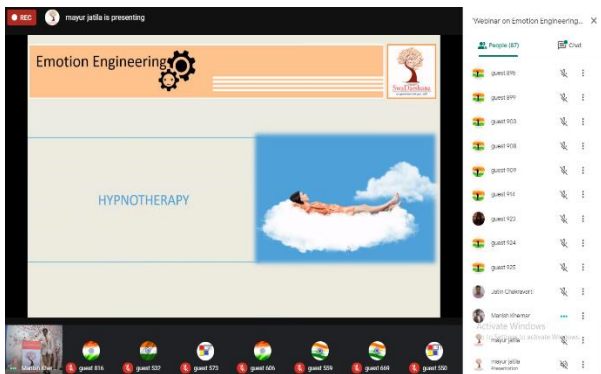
REC mayur jatila is presenting

Emotion Engineering

SwaDarshana

HYPNOTHERAPY

Webinar on Emotion Engineering...

People (87)

Chat

guest 896

guest 899

guest 903

guest 908

guest 909

guest 913

guest 923

guest 924

guest 925

Jatin Chakravarti

Manish Khemar

Activate Windows
Go to Settings to activate Windows.

mayur jatila

mayur jatila
Presentation

Manish Khe

guest 816

guest 532

guest 573

guest 606

guest 559

guest 669

guest 550